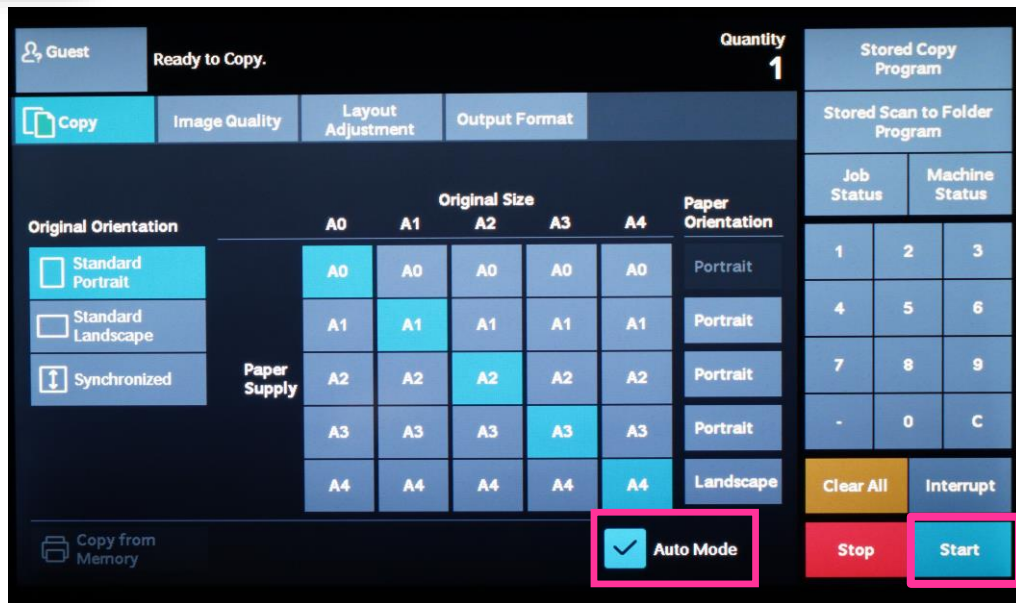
Guest

Ready to Copy.

Quantity
1

Stored Copy Program

Stored Scan to Folder Program

Job Status

Machine Status

Copy

Image Quality

Layout Adjustment

Output Format

Original Orientation

Standard Portrait

Standard Landscape

Synchronized

Original Size

Paper Orientation

| | A0 | A1 | A2 | A3 | A4 | |
|---|---|---|---|---|---|---|
| Paper Supply | A0 | A0 | A0 | A0 | A0 | Portrait |
| | A1 | A1 | A1 | A1 | A1 | Portrait |
| | A2 | A2 | A2 | A2 | A2 | Portrait |
| | A3 | A3 | A3 | A3 | A3 | Portrait |
| | A4 | A4 | A4 | A4 | A4 | Landscape |

1 2 3
4 5 6
7 8 9
- 0 C

Clear All

Interrupt

Copy from Memory

Auto Mode

Stop

Start